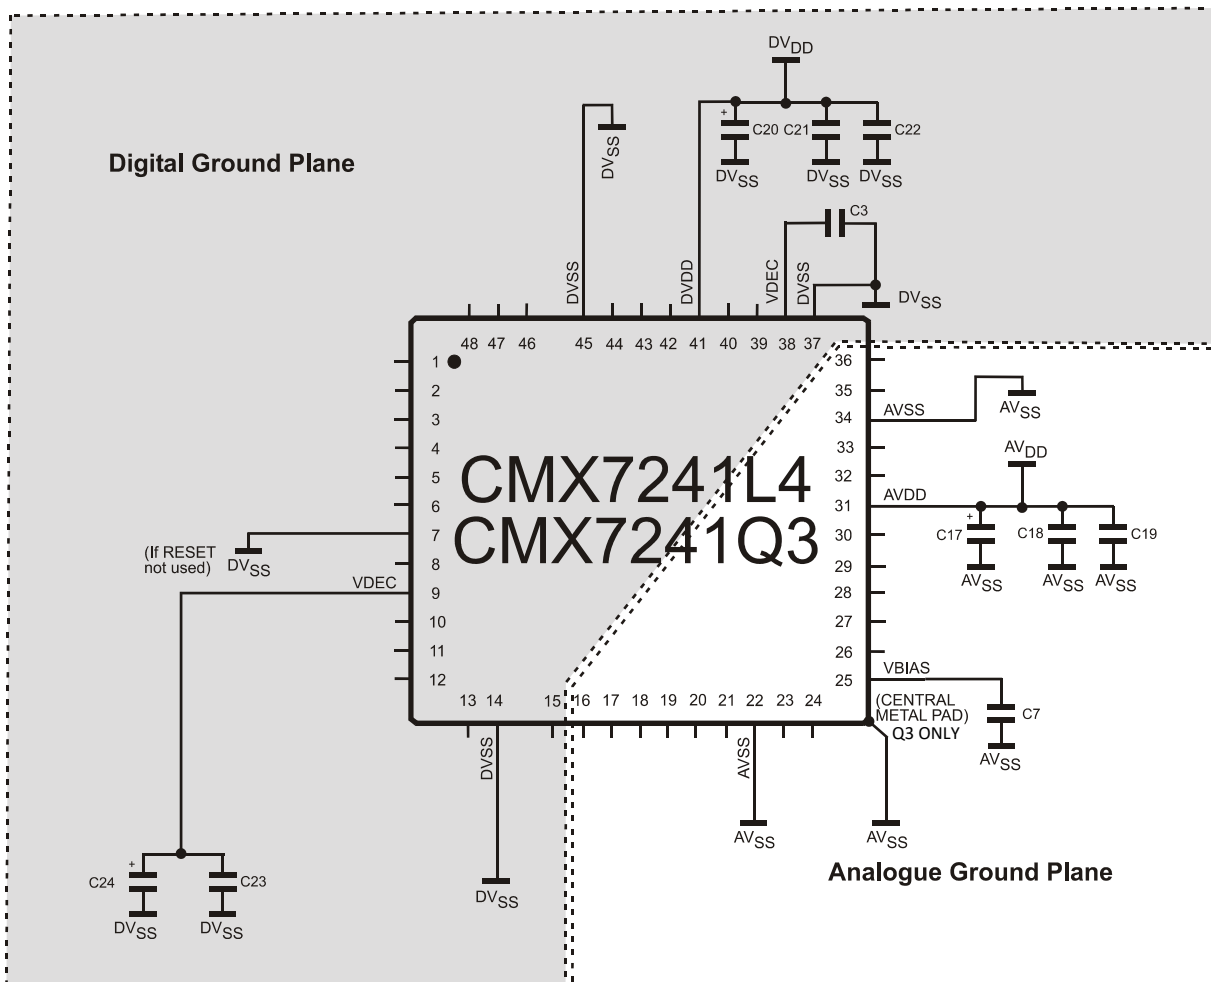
Digital Ground Plane

$DV_{DD}$

+

C20 C21 C22

$DV_{SS}$ $DV_{SS}$ $DV_{SS}$

$DV_{SS}$

C3

DVSS DVDD VDEC DVSS

$DV_{SS}$

48 47 46 45 44 43 42 41 40 39 38 37

1 2 3 4 5 6 7 8 9 10 11 12

36 35 34 33 32 31 30 29 28 27 26 25

13 14 15 16 17 18 19 20 21 22 23 24

CMX7241L4
CMX7241Q3

AVSS

$AV_{SS}$

$AV_{DD}$

AVDD

+

C17 C18 C19

$AV_{SS}$ $AV_{SS}$ $AV_{SS}$

(If RESET not used)

$DV_{SS}$

VDEC

VBIAS

C7

(CENTRAL METAL PAD)
Q3 ONLY

$AV_{SS}$

DVSS

AVSS

$AV_{SS}$

$AV_{SS}$

+

C24 C23

$DV_{SS}$ $DV_{SS}$

$DV_{SS}$

Analogue Ground Plane